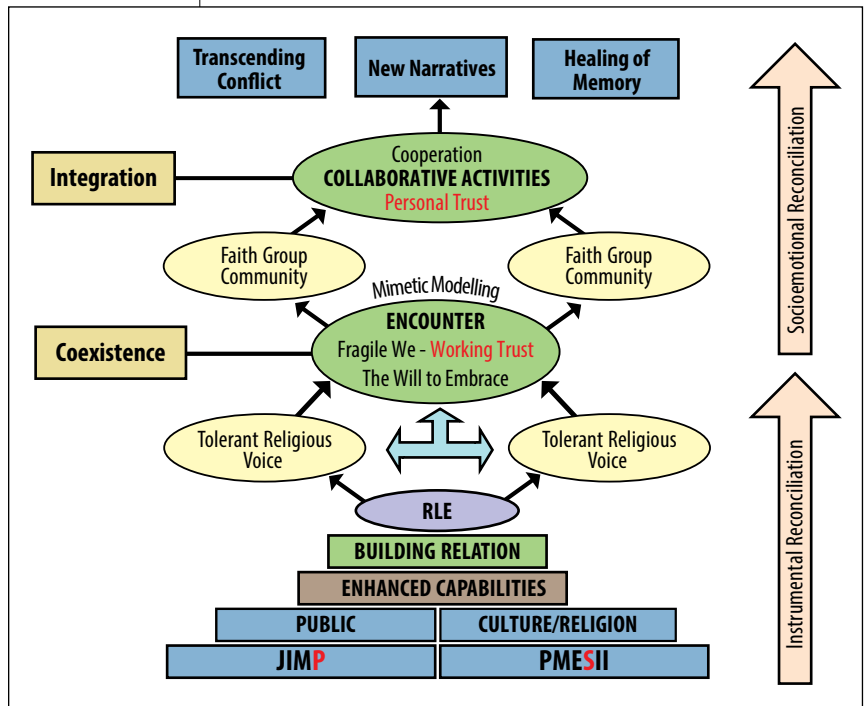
Transcending Conflict

New Narratives

Healing of Memory

Integration

Cooperation
COLLABORATIVE ACTIVITIES
Personal Trust

Faith Group Community

Faith Group Community

Mimetic Modelling

ENCOUNTER
Fragile We - Working Trust
The Will to Embrace

Coexistence

Tolerant Religious Voice

Tolerant Religious Voice

RLE

BUILDING RELATION

ENHANCED CAPABILITIES

PUBLIC

CULTURE/RELIGION

JIMP

PMESII

Socioemotional Reconciliation

Instrumental Reconciliation